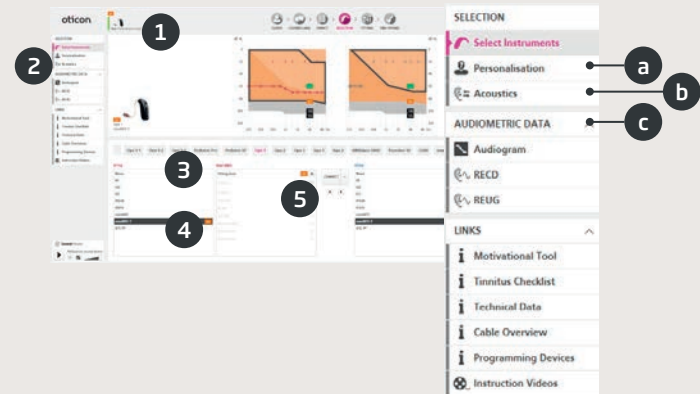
oticon

1

2

3

4

5

SELECTION

Select Instruments

Personalisation

a

Acoustics

b

AUDIOMETRIC DATA

c

Audiogram

RECD

REUG

LINKS

Motivational Tool

Tinnitus Checklist

Technical Data

Cable Overview

Programming Devices

Instruction Videos